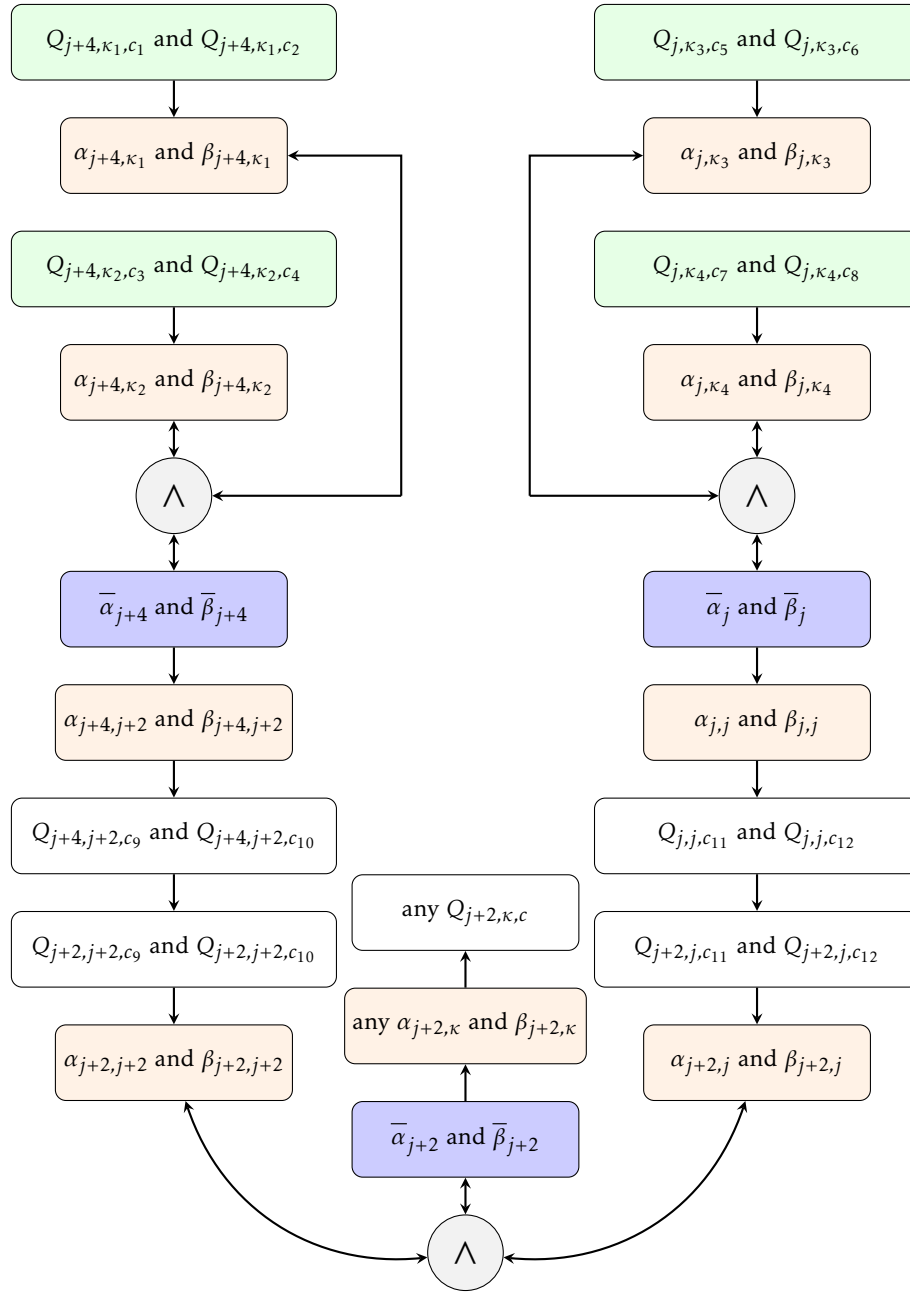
$Q_{j+4,\kappa_1,c_1}$ and $Q_{j+4,\kappa_1,c_2}$

$\alpha_{j+4,\kappa_1}$ and $\beta_{j+4,\kappa_1}$

$Q_{j+4,\kappa_2,c_3}$ and $Q_{j+4,\kappa_2,c_4}$

$\alpha_{j+4,\kappa_2}$ and $\beta_{j+4,\kappa_2}$

$\wedge$

$\overline{\alpha}_{j+4}$ and $\overline{\beta}_{j+4}$

$\alpha_{j+4,j+2}$ and $\beta_{j+4,j+2}$

$Q_{j+4,j+2,c_9}$ and $Q_{j+4,j+2,c_{10}}$

$Q_{j+2,j+2,c_9}$ and $Q_{j+2,j+2,c_{10}}$

$\alpha_{j+2,j+2}$ and $\beta_{j+2,j+2}$

$Q_{j,\kappa_3,c_5}$ and $Q_{j,\kappa_3,c_6}$

$\alpha_{j,\kappa_3}$ and $\beta_{j,\kappa_3}$

$Q_{j,\kappa_4,c_7}$ and $Q_{j,\kappa_4,c_8}$

$\alpha_{j,\kappa_4}$ and $\beta_{j,\kappa_4}$

$\wedge$

$\overline{\alpha}_{j}$ and $\overline{\beta}_{j}$

$\alpha_{j,j}$ and $\beta_{j,j}$

$Q_{j,j,c_{11}}$ and $Q_{j,j,c_{12}}$

$Q_{j+2,j,c_{11}}$ and $Q_{j+2,j,c_{12}}$

$\alpha_{j+2,j}$ and $\beta_{j+2,j}$

any $Q_{j+2,\kappa,c}$

any $\alpha_{j+2,\kappa}$ and $\beta_{j+2,\kappa}$

$\overline{\alpha}_{j+2}$ and $\overline{\beta}_{j+2}$

$\wedge$